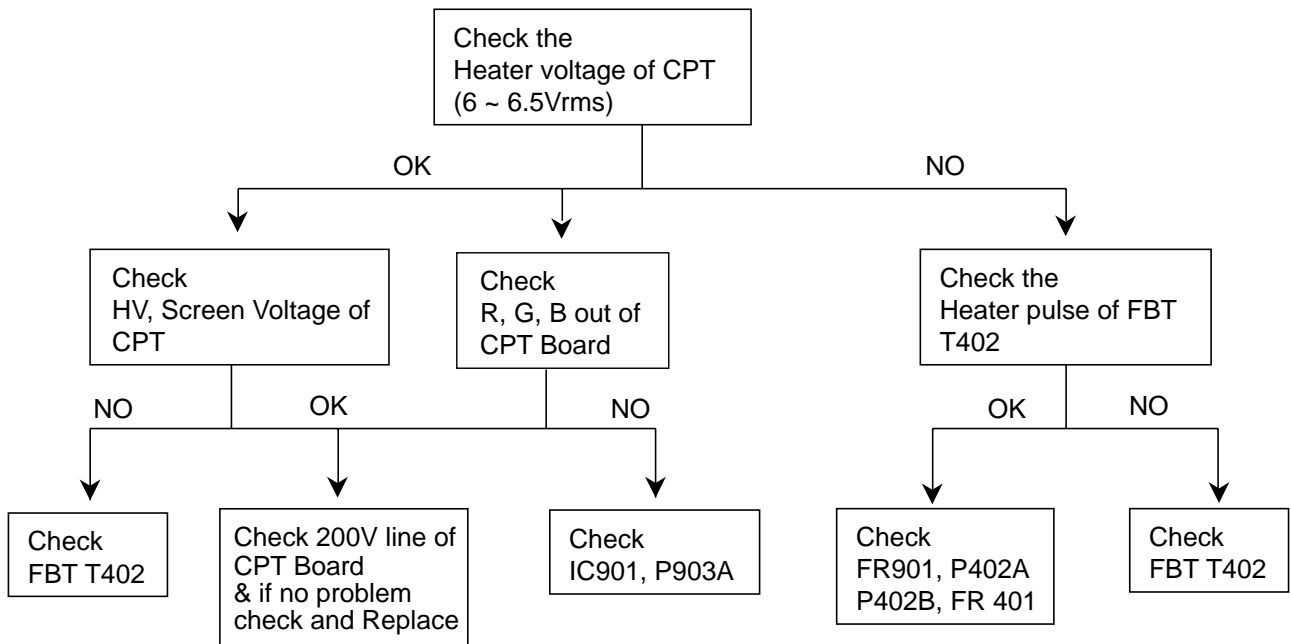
Check the
Heater voltage of CPT
(6 ~ 6.5Vrms)

OK

NO

Check
HV, Screen Voltage of
CPT

Check
R, G, B out of
CPT Board

Check the
Heater pulse of FBT
T402

NO

OK

NO

OK

NO

Check
FBT T402

Check 200V line of
CPT Board
& if no problem
check and Replace

Check
IC901, P903A

Check
FR901, P402A
P402B, FR 401

Check
FBT T402